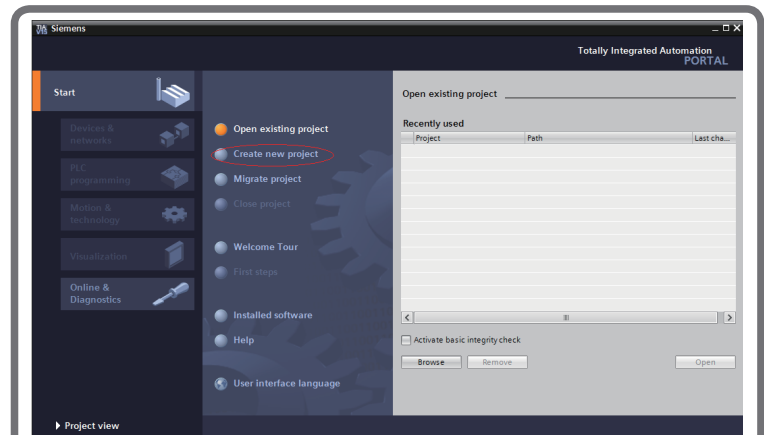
Siemens

Totally Integrated Automation
PORTAL

Start

Devices & networks

PLC programming

Motion & technology

Visualization

Online & Diagnostics

Open existing project

Create new project

Migrate project

Close project

Welcome Tour

First steps

Installed software

Help

User interface language

Open existing project

Recently used

| Project | Path | Last cha... |
|---|---|---|

III

Activate basic integrity check

Browse

Remove

Open

Project view